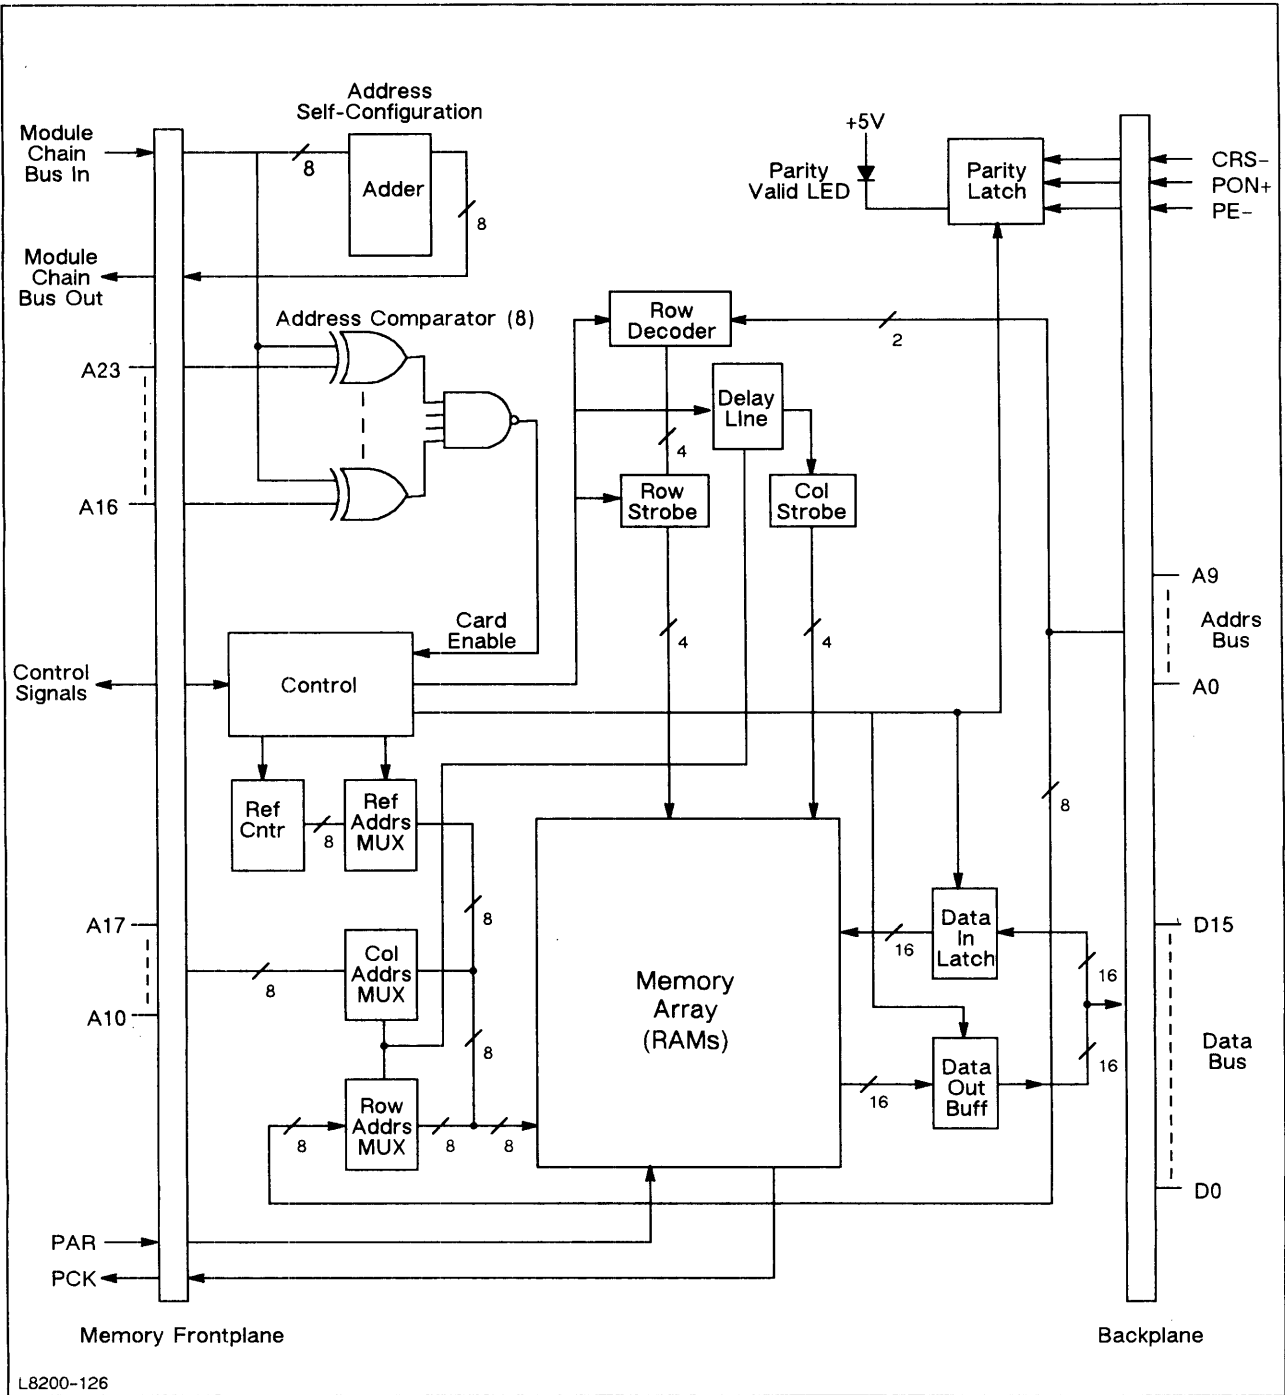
Address Self-Configuration

Module Chain Bus In

8

Adder

8

Module Chain Bus Out

+5V

Parity Valid LED

Parity Latch

CRS-
PON+
PE-

Address Comparator (8)

Row Decoder

2

A23

Delay Line

4

A16

Row Strobe

Col Strobe

A9

Addrs Bus

A0

Card Enable

4

4

Control Signals

Control

Ref Cntr

8

Ref Addrs MUX

8

8

A17

A10

8

Col Addrs MUX

Memory Array (RAMs)

Data In Latch

16

16

D15

Data Bus

8

16

Data Out Buff

16

8

Row Addrs MUX

8

8

D0

PAR

PCK

Memory Frontplane

Backplane

L8200-126